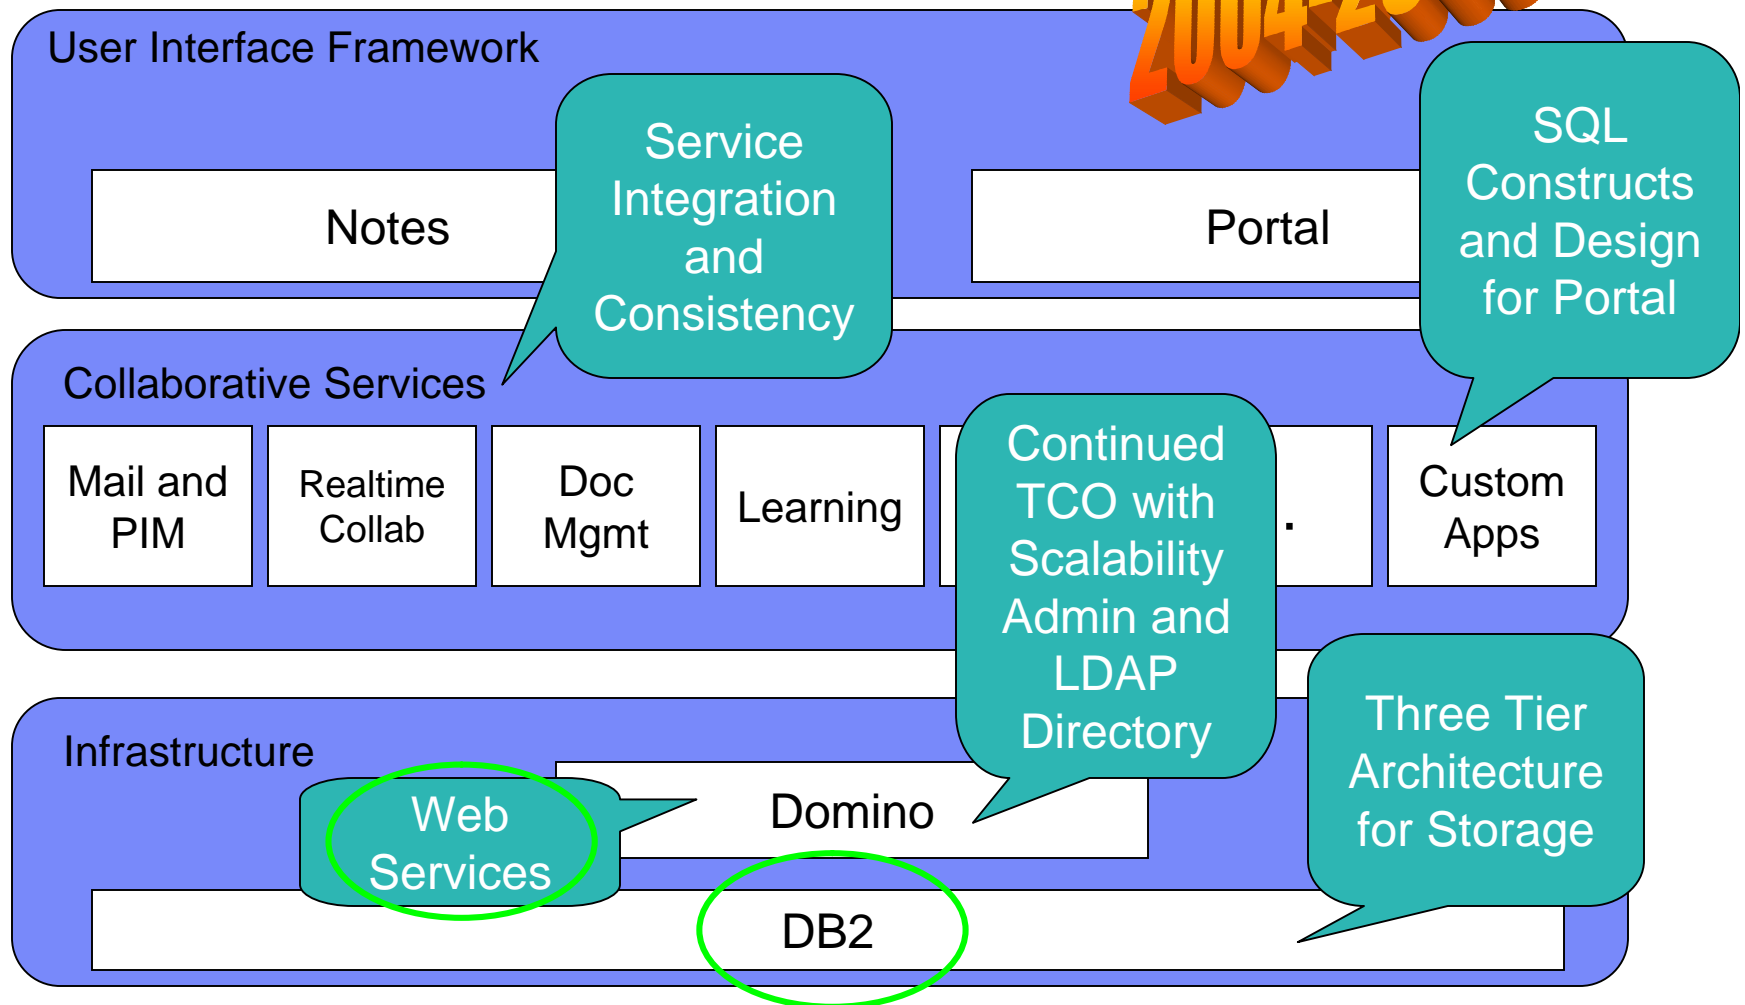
User Interface Framework

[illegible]

Notes

Service Integration and Consistency

Portal

SQL Constructs and Design for Portal

Collaborative Services

Mail and PIM

Realtime Collab

Doc Mgmt

Learning

Continued TCO with Scalability Admin and LDAP Directory

.

Custom Apps

Infrastructure

Web Services

Domino

Three Tier Architecture for Storage

DB2